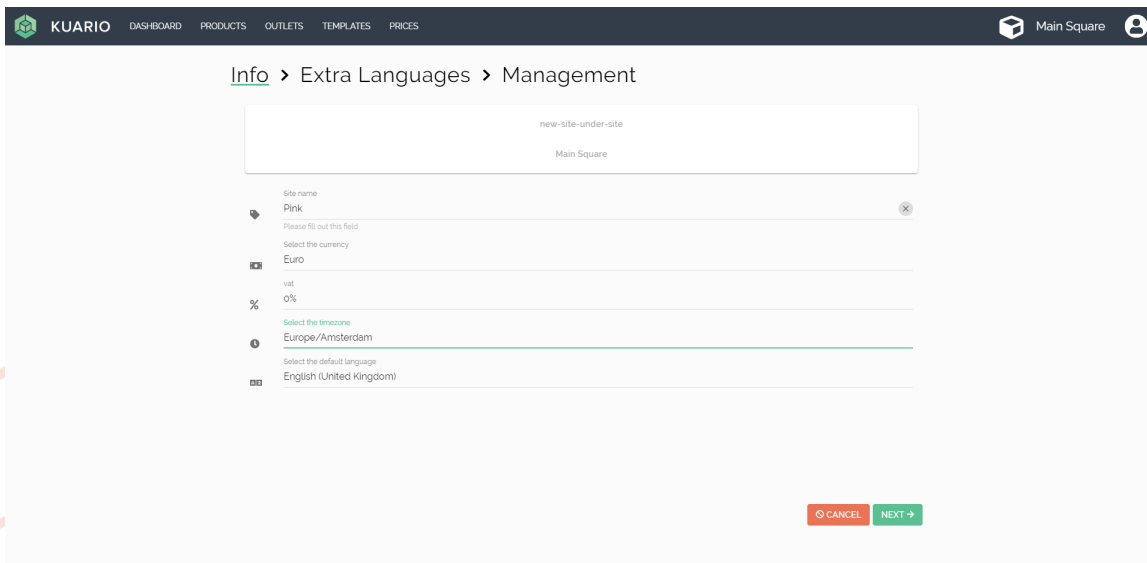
KUARIO DASHBOARD PRODUCTS OUTLETS TEMPLATES PRICES

Main Square

Info › Extra Languages › Management

new-site-under-site

Main Square

Site name
Pink
Please fill out this field

Select the currency
Euro

vat
%
0%

Select the timezone
Europe/Amsterdam

Select the default language
English (United Kingdom)

CANCEL NEXT →